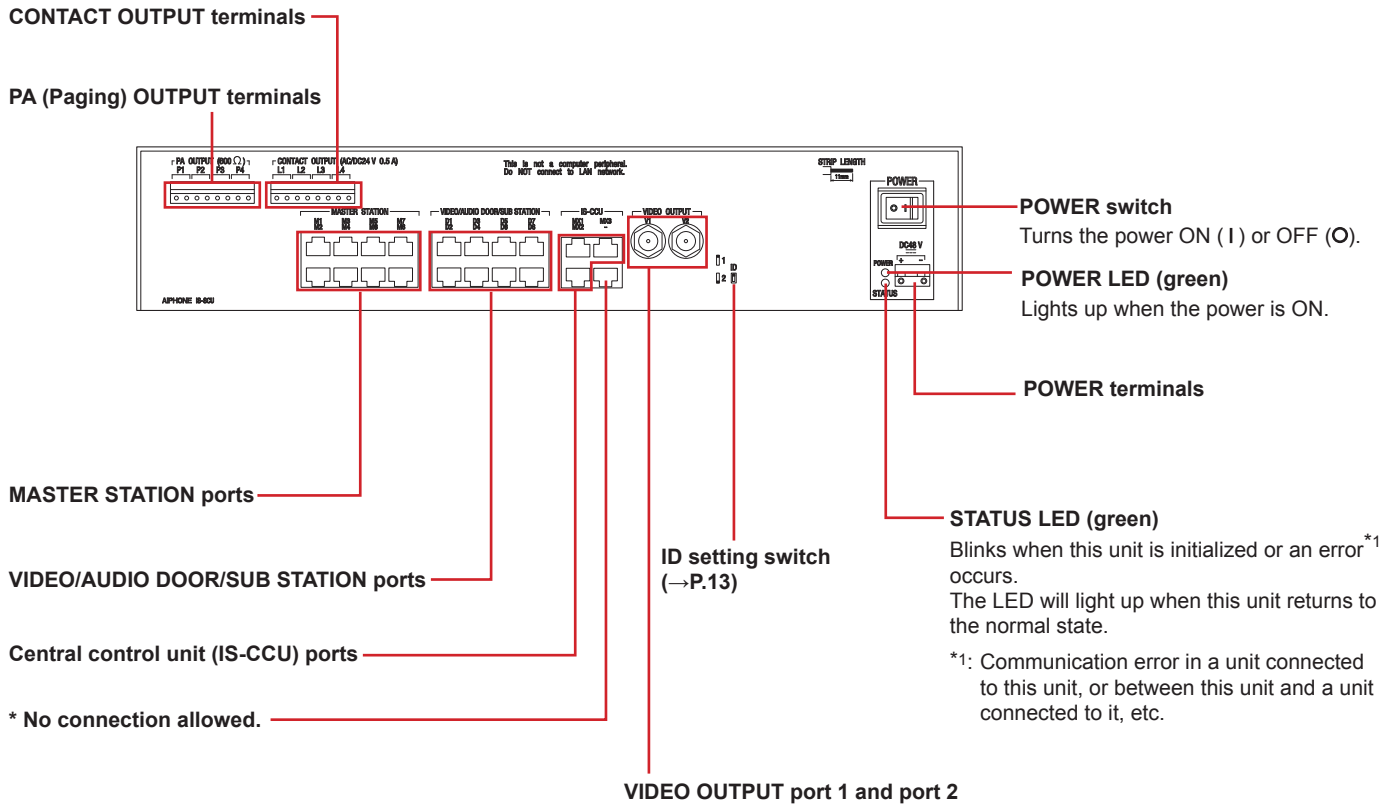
CONTACT OUTPUT terminals

PA (Paging) OUTPUT terminals

PA OUTPUT (600 Ω)
P1 P2 P3 P4

CONTACT OUTPUT (AC/DC24 V 0.5 A)
L1 L2 L3 L4

This is not a computer peripheral.
Do NOT connect to LAN network.

STRIP LENGTH
11mm

POWER

MASTER STATION

VIDEO/AUDIO DOOR/SUB STATION

IS-CCU

VIDEO OUTPUT
V1 V2

1
2
ID

DC48 V
POWER
+ −
STATUS

AIPHONE IS-SCU

POWER switch
Turns the power ON ( I ) or OFF (O).

POWER LED (green)
Lights up when the power is ON.

POWER terminals

MASTER STATION ports

VIDEO/AUDIO DOOR/SUB STATION ports

Central control unit (IS-CCU) ports

* No connection allowed.

ID setting switch
(→P.13)

STATUS LED (green)
Blinks when this unit is initialized or an error$^{*1}$ occurs.
The LED will light up when this unit returns to the normal state.

$^{*1}$: Communication error in a unit connected to this unit, or between this unit and a unit connected to it, etc.

VIDEO OUTPUT port 1 and port 2